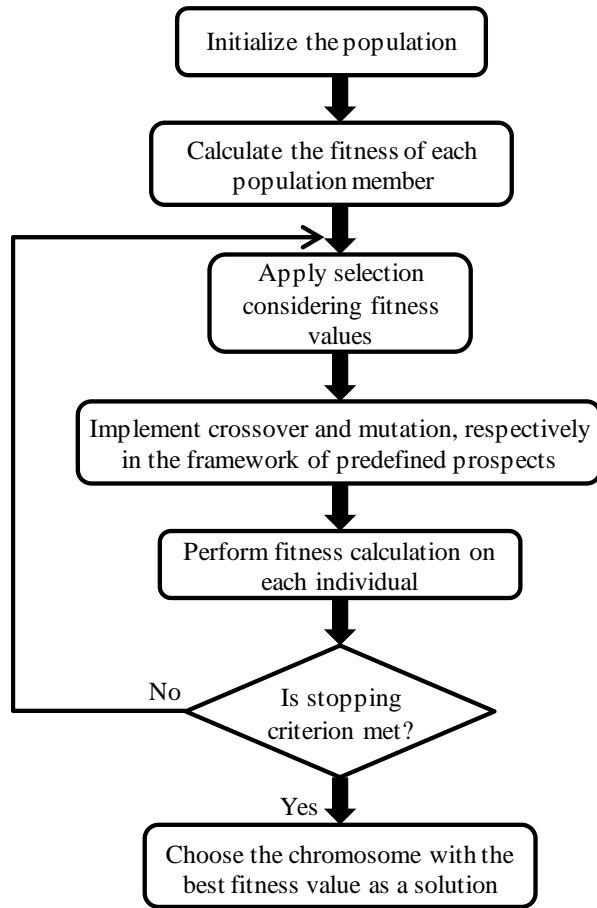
Initialize the population

Calculate the fitness of each population member

Apply selection considering fitness values

Implement crossover and mutation, respectively in the framework of predefined prospects

Perform fitness calculation on each individual

Is stopping criterion met?

No

Yes

Choose the chromosome with the best fitness value as a solution